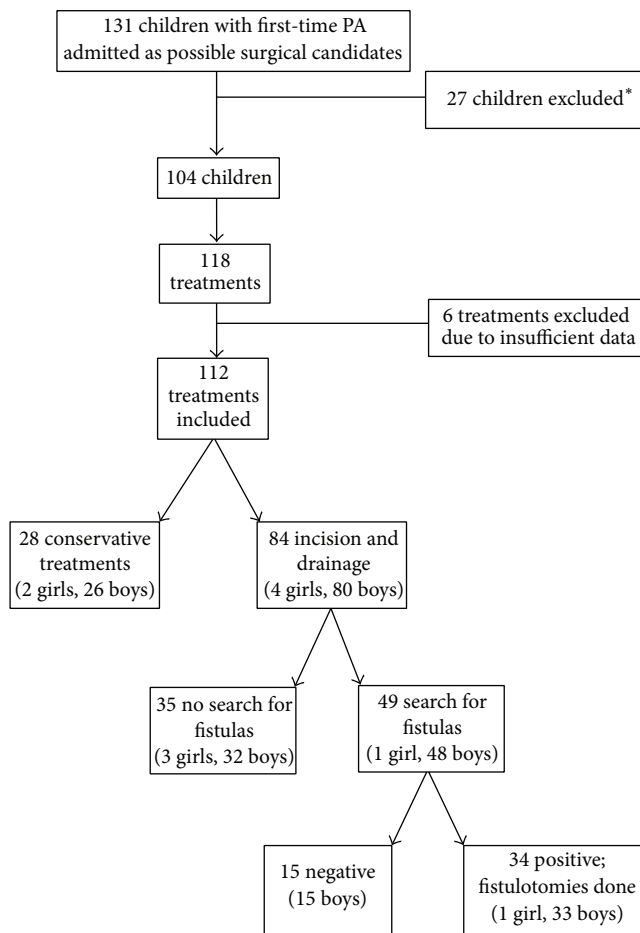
131 children with first-time PA admitted as possible surgical candidates

27 children excluded$^{*}$

104 children

118 treatments

6 treatments excluded due to insufficient data

112 treatments included

28 conservative treatments (2 girls, 26 boys)

84 incision and drainage (4 girls, 80 boys)

35 no search for fistulas (3 girls, 32 boys)

49 search for fistulas (1 girl, 48 boys)

15 negative (15 boys)

34 positive; fistulotomies done (1 girl, 33 boys)